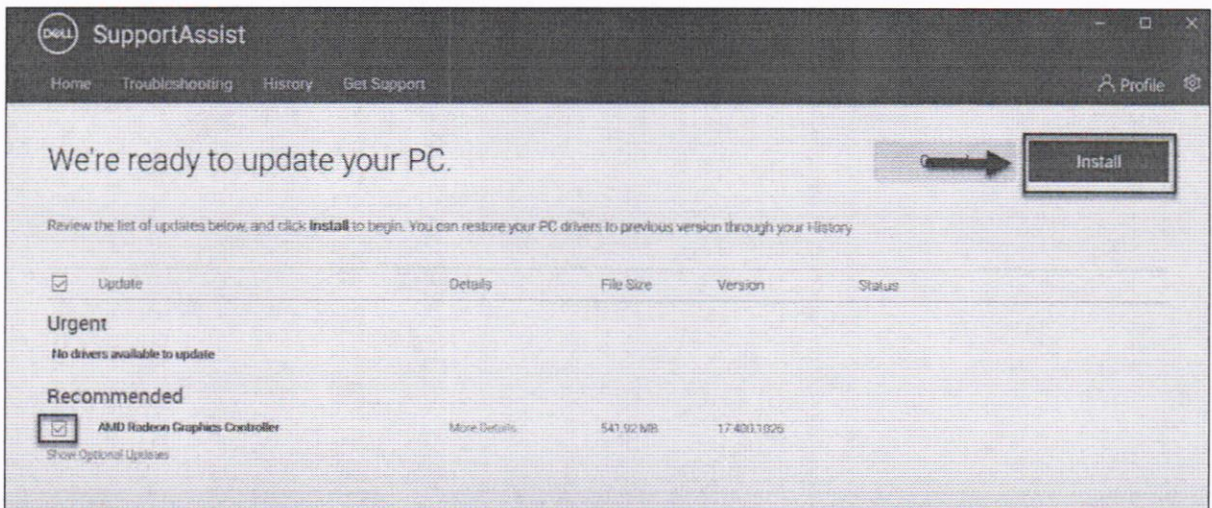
DELL SupportAssist

Home Troubleshooting History Get Support

Profile

We're ready to update your PC.

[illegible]

Install

Review the list of updates below, and click **Install** to begin. You can restore your PC drivers to previous version through your History

| | Update | Details | File Size | Version | Status |
|---|---|---|---|---|---|

Urgent

No drivers available to update

Recommended

| | | | | |
|---|---|---|---|---|
| ☑ | AMD Radeon Graphics Controller | More Details | 541.92 MB | 17.40.1026 |

Show Optional Updates